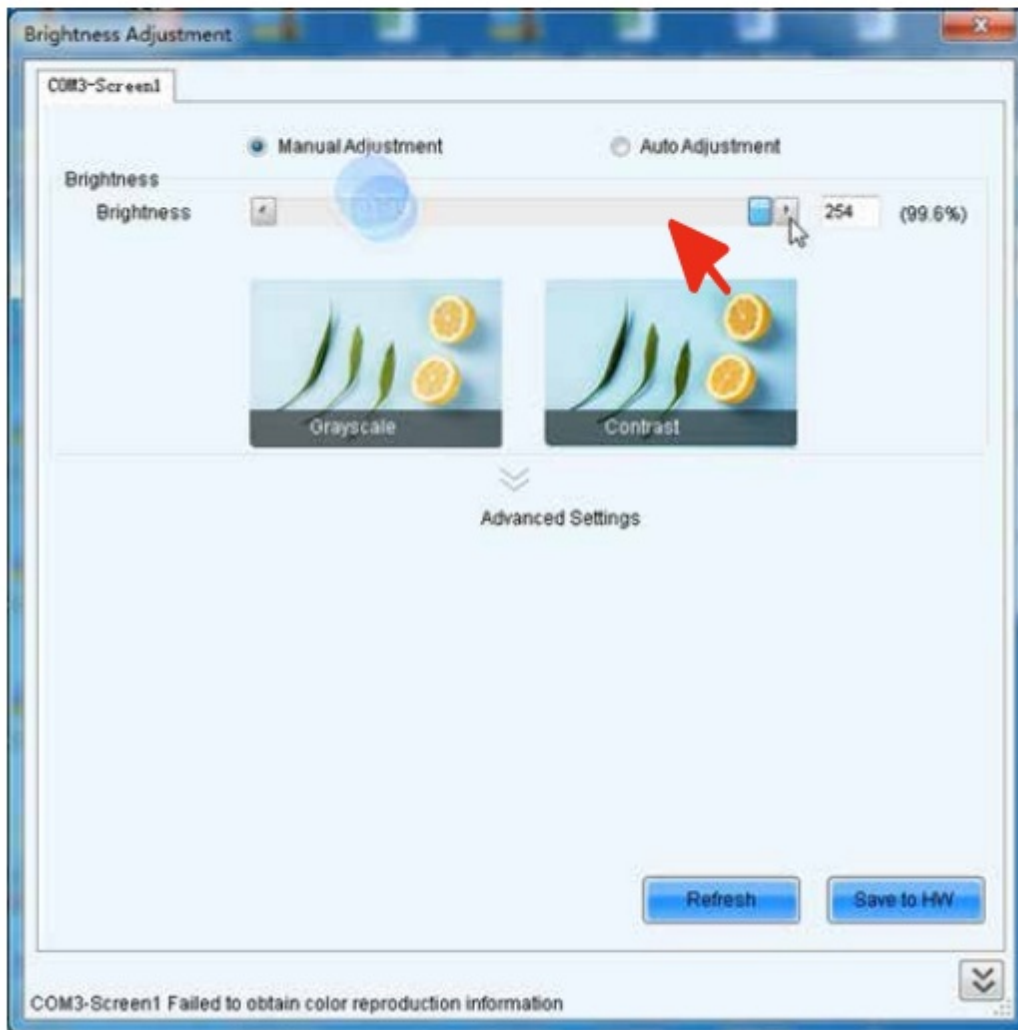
Brightness Adjustment

COM3-Screen1

Manual Adjustment

Auto Adjustment

Brightness

Brightness

254

(99.6%)

Grayscale

Contrast

Advanced Settings

Refresh

Save to HW

COM3-Screen1 Failed to obtain color reproduction information